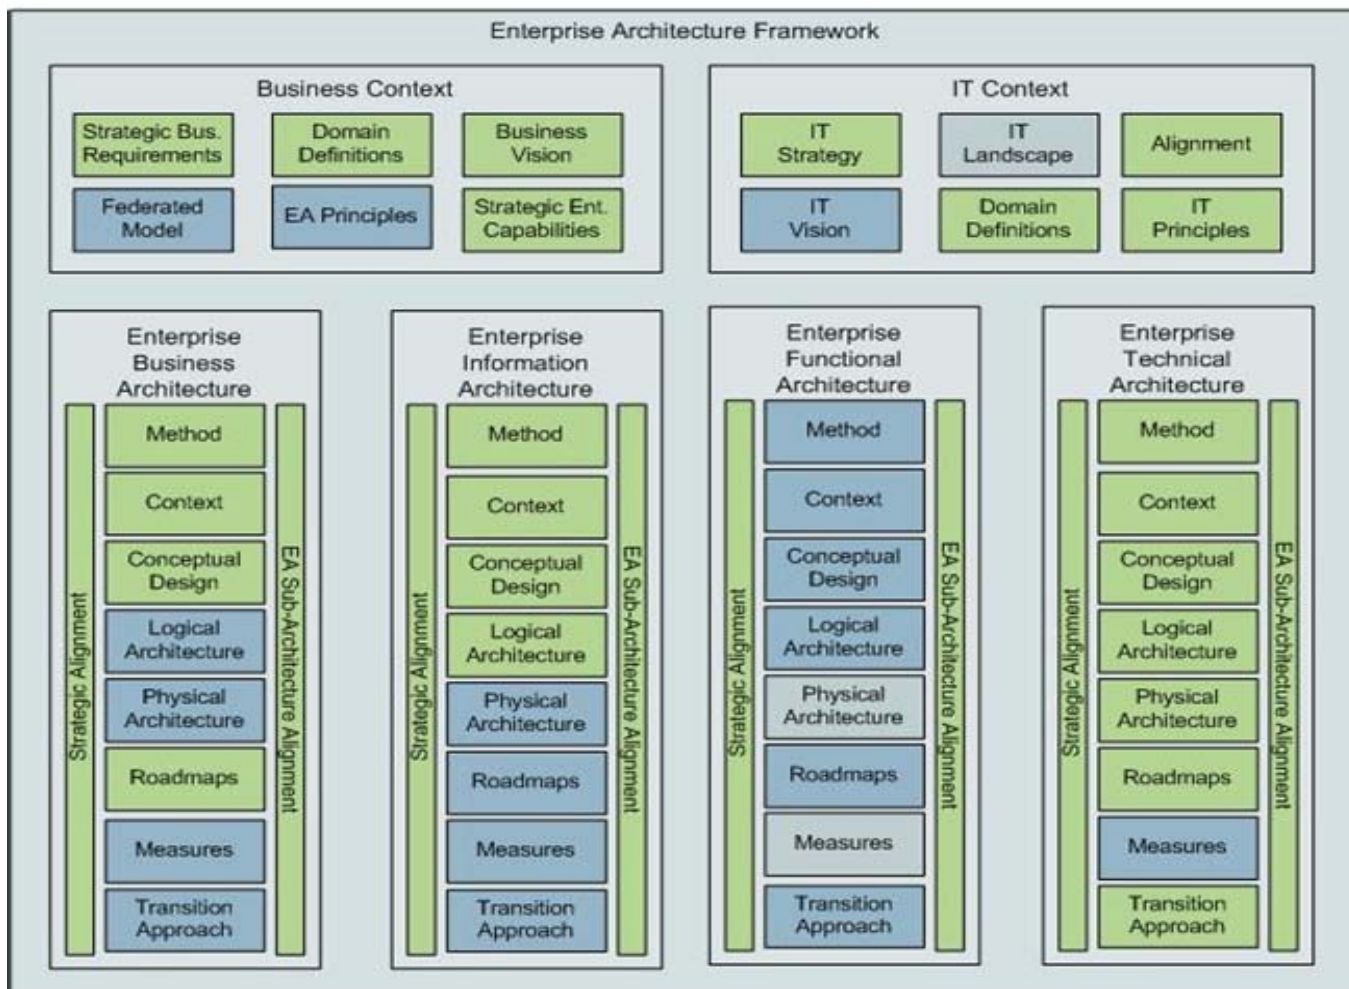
Enterprise Architecture Framework

Business Context

Strategic Bus. Requirements

Domain Definitions

Business Vision

Federated Model

EA Principles

Strategic Ent. Capabilities

IT Context

IT Strategy

IT Landscape

Alignment

IT Vision

Domain Definitions

IT Principles

Enterprise Business Architecture

Strategic Alignment

Method

Context

Conceptual Design

Logical Architecture

Physical Architecture

Roadmaps

Measures

Transition Approach

EA Sub-Architecture Alignment

Enterprise Information Architecture

Strategic Alignment

Method

Context

Conceptual Design

Logical Architecture

Physical Architecture

Roadmaps

Measures

Transition Approach

EA Sub-Architecture Alignment

Enterprise Functional Architecture

Strategic Alignment

Method

Context

Conceptual Design

Logical Architecture

Physical Architecture

Roadmaps

Measures

Transition Approach

EA Sub-Architecture Alignment

Enterprise Technical Architecture

Strategic Alignment

Method

Context

Conceptual Design

Logical Architecture

Physical Architecture

Roadmaps

Measures

Transition Approach

EA Sub-Architecture Alignment